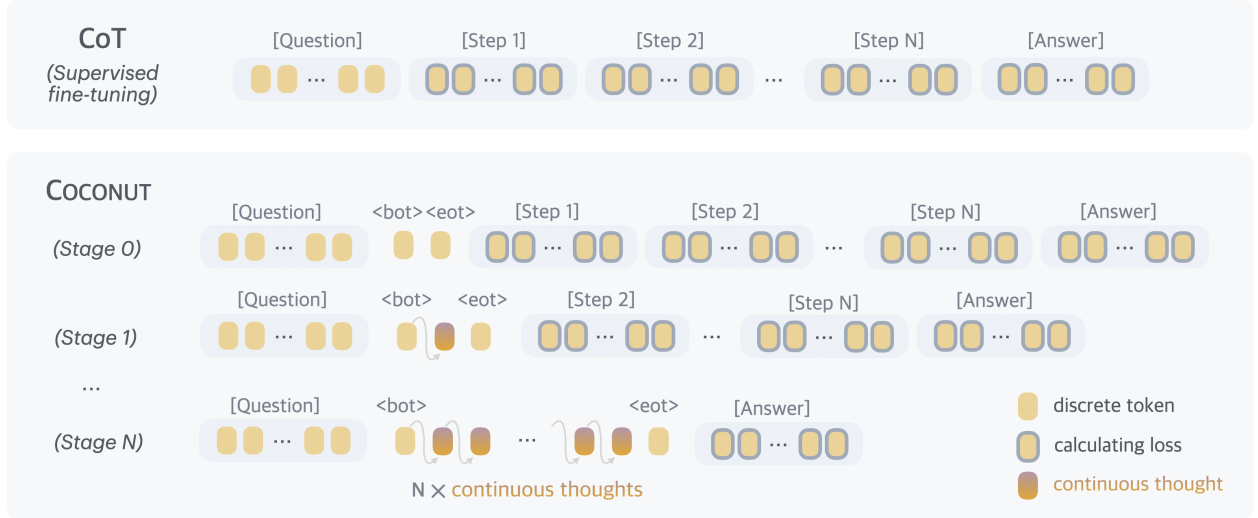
CoT
(Supervised fine-tuning)

[Question] ... [Step 1] ... [Step 2] ... ... [Step N] ... [Answer] ...

COCONUT

(Stage 0)
[Question] ... <bot> <eot> [Step 1] ... [Step 2] ... ... [Step N] ... [Answer] ...

(Stage 1)
[Question] ... <bot> <eot> [Step 2] ... ... [Step N] ... [Answer] ...

...

(Stage N)
[Question] ... <bot> ... <eot> [Answer] ...

N $\times$ continuous thoughts

discrete token
calculating loss
continuous thought